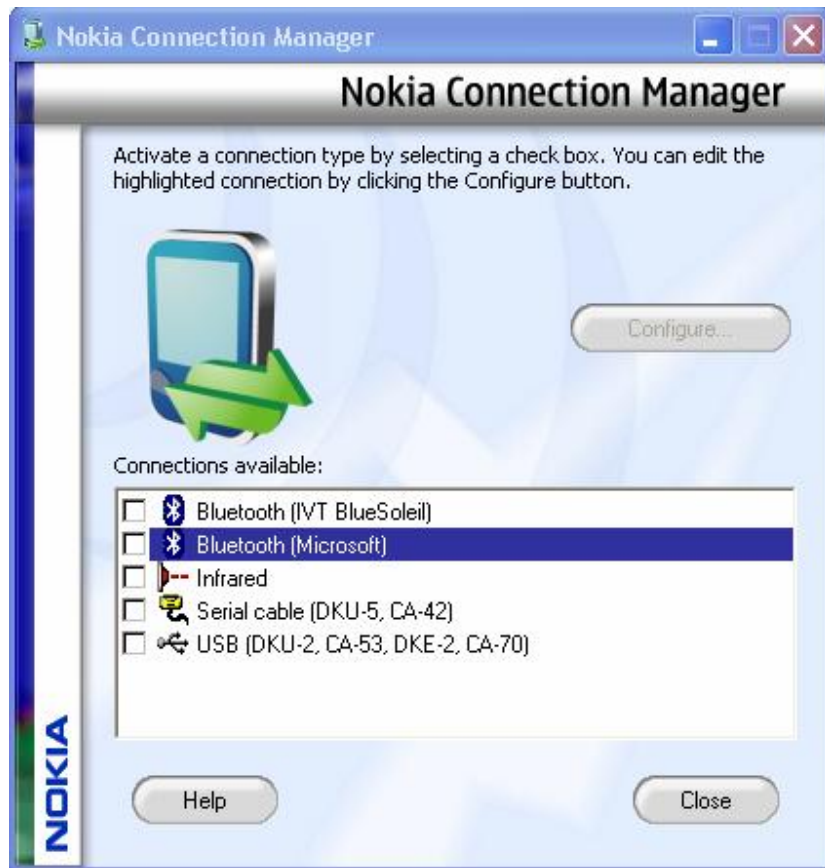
Nokia Connection Manager

Nokia Connection Manager

Activate a connection type by selecting a check box. You can edit the highlighted connection by clicking the Configure button.

Configure...

Connections available:

Bluetooth (IVT BlueSoleil)
Bluetooth (Microsoft)
Infrared
Serial cable (DKU-5, CA-42)
USB (DKU-2, CA-53, DKE-2, CA-70)

NOKIA

Help

Close